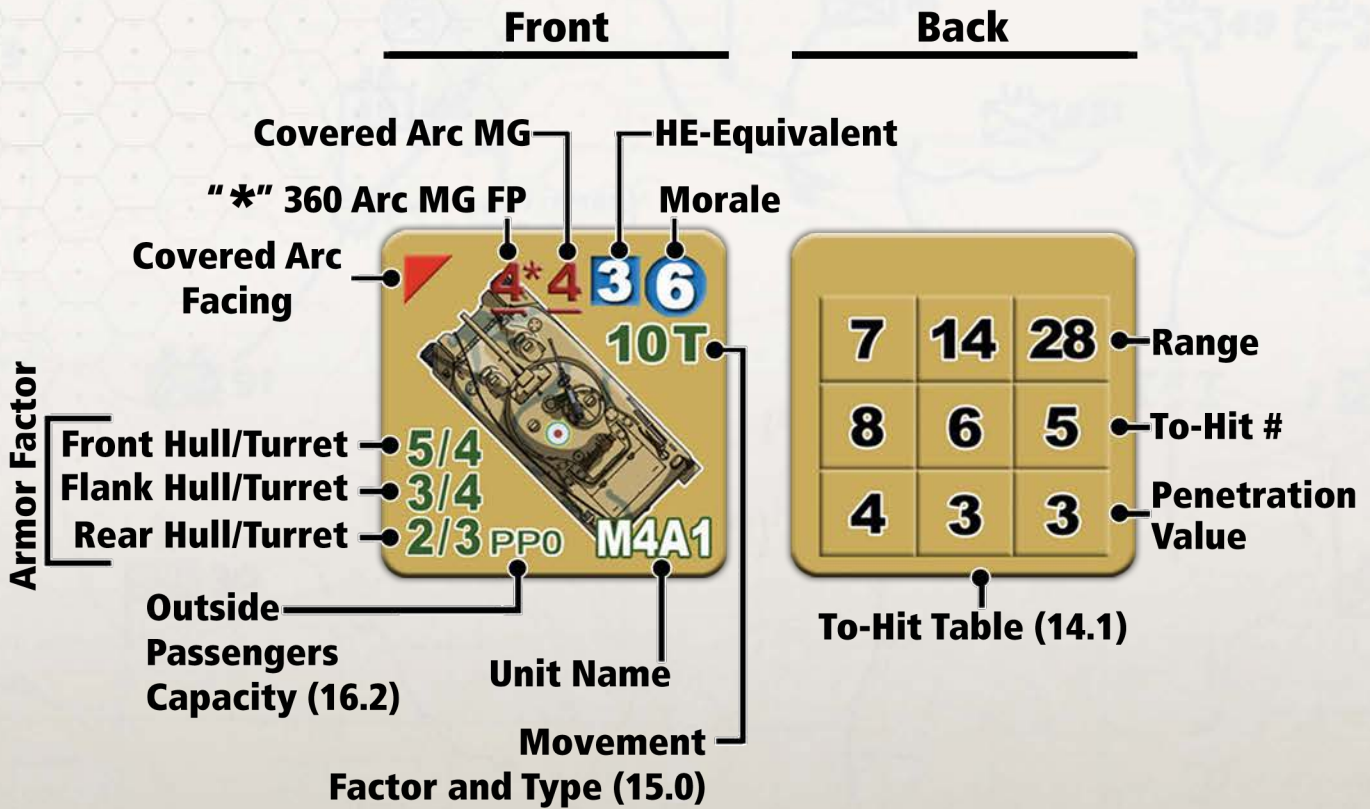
Front

Back

Covered Arc MG

HE-Equivalent

"*" 360 Arc MG FP

Morale

Covered Arc Facing

4* 4 3 6

10T

Armor Factor

Front Hull/Turret 5/4

Flank Hull/Turret 3/4

Rear Hull/Turret 2/3 PP0

M4A1

| 7 | 14 | 28 |
|---|---|---|
| 8 | 6 | 5 |
| 4 | 3 | 3 |

Range

To-Hit #

Penetration Value

Outside Passengers Capacity (16.2)

Unit Name

To-Hit Table (14.1)

Movement Factor and Type (15.0)